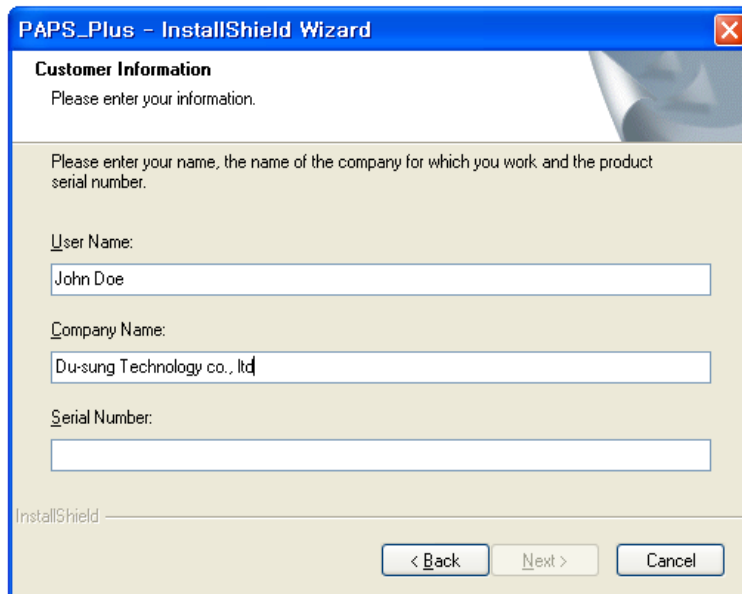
PAPS_Plus - InstallShield Wizard

Customer Information
Please enter your information.

Please enter your name, the name of the company for which you work and the product serial number.

User Name:
John Doe

Company Name:
Du-sung Technology co., ltd

Serial Number:

InstallShield

< Back
Next >
Cancel